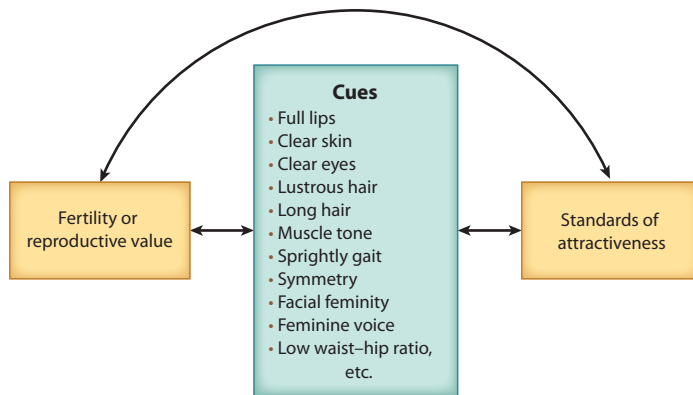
Fertility or reproductive value

Cues
• Full lips
• Clear skin
• Clear eyes
• Lustrous hair
• Long hair
• Muscle tone
• Sprightly gait
• Symmetry
• Facial feminity
• Feminine voice
• Low waist–hip ratio, etc.

Standards of attractiveness